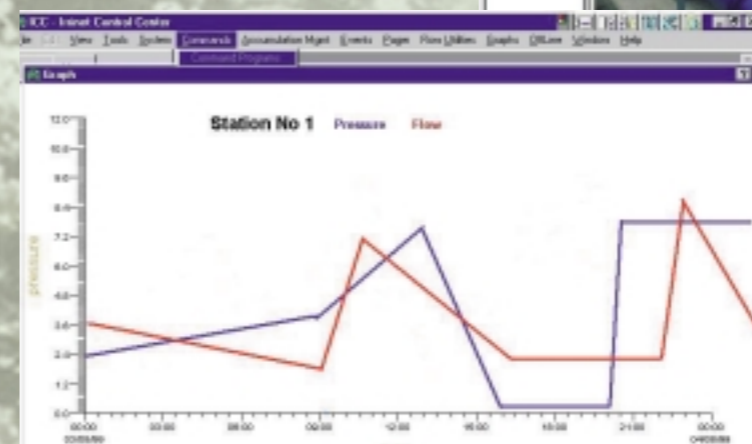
ICC - Intranet Control Center

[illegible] View Tools System Commands Accumulation Mgmt Events Pages Flow Utilities Graphs OffLine Window Help

Command Programs

Graph

Station No 1 Pressure Flow

12.0
10.8
9.6
8.4
7.2
6.0
4.8
3.6
2.4
1.2
0.0

pressure

00:00
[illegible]
03:00
06:00
09:00
12:00
15:00
18:00
21:00
00:00
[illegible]